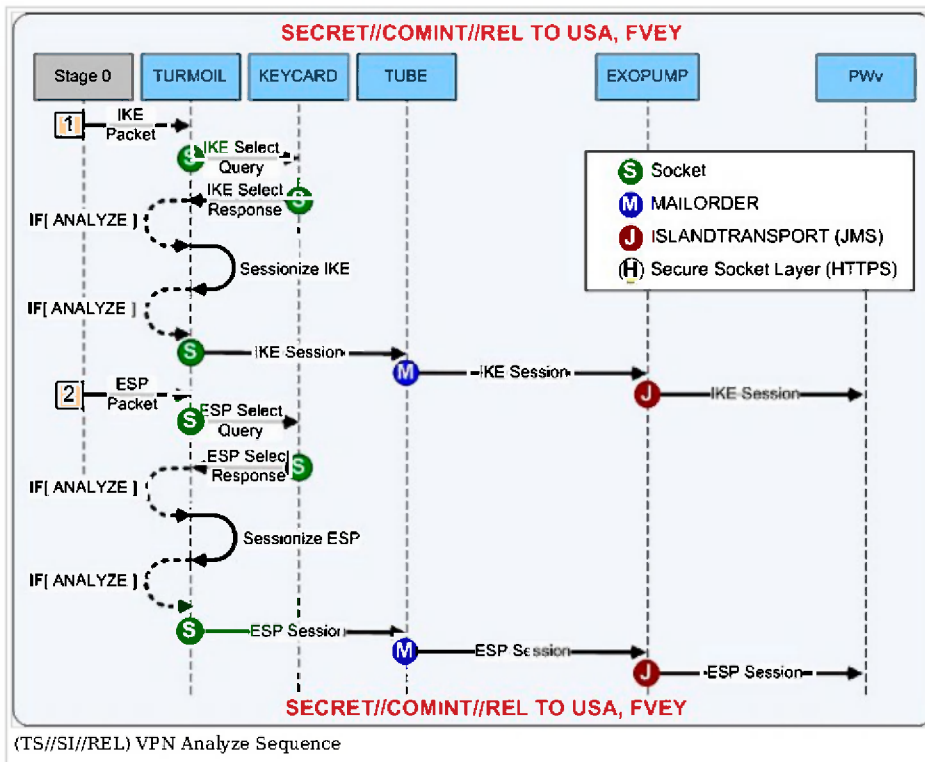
SECRET//COMINT//REL TO USA, FVEY

Stage 0
TURMOIL
KEYCARD
TUBE
EXOPUMP
PWv

S Socket
M MAILORDER
J ISLANDTRANSPORT (JMS)
H Secure Socket Layer (HTTPS)

1 IKE Packet
S IKE Select Query
IKE Select Response S
IF[ ANALYZE ]
Sessionize IKE
IF[ ANALYZE ]
S IKE Session
M IKE Session
J IKE Session

2 ESP Packet
S ESP Select Query
ESP Select Response S
IF[ ANALYZE ]
Sessionize ESP
IF[ ANALYZE ]
S ESP Session
M ESP Session
J ESP Session

SECRET//COMINT//REL TO USA, FVEY

(TS//SI//REL) VPN Analyze Sequence